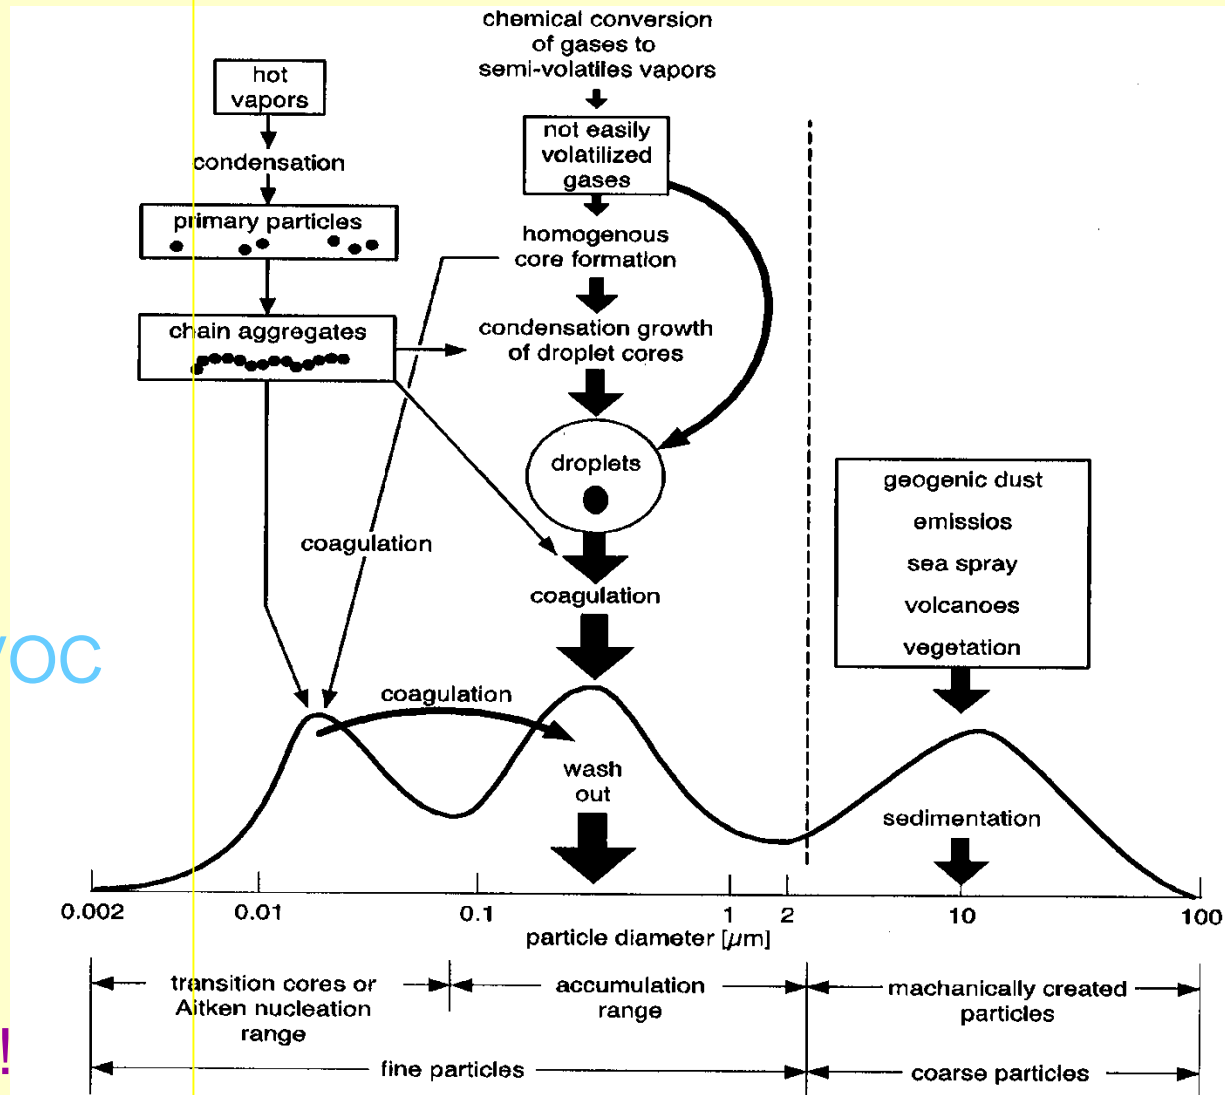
chemical conversion of gases to semi-volatiles vapors

hot vapors

condensation

primary particles

chain aggregates

not easily volatilized gases

homogenous core formation

condensation growth of droplet cores

droplets

coagulation

coagulation

geogenic dust

emissios

sea spray

volcanoes

vegetation

OC

coagulation

wash out

sedimentation

0.002 0.01 0.1 1 2 10 100

particle diameter [$\mu m$]

transition cores or Aitken nucleation range

accumulation range

machanically created particles

fine particles

coarse particles

!